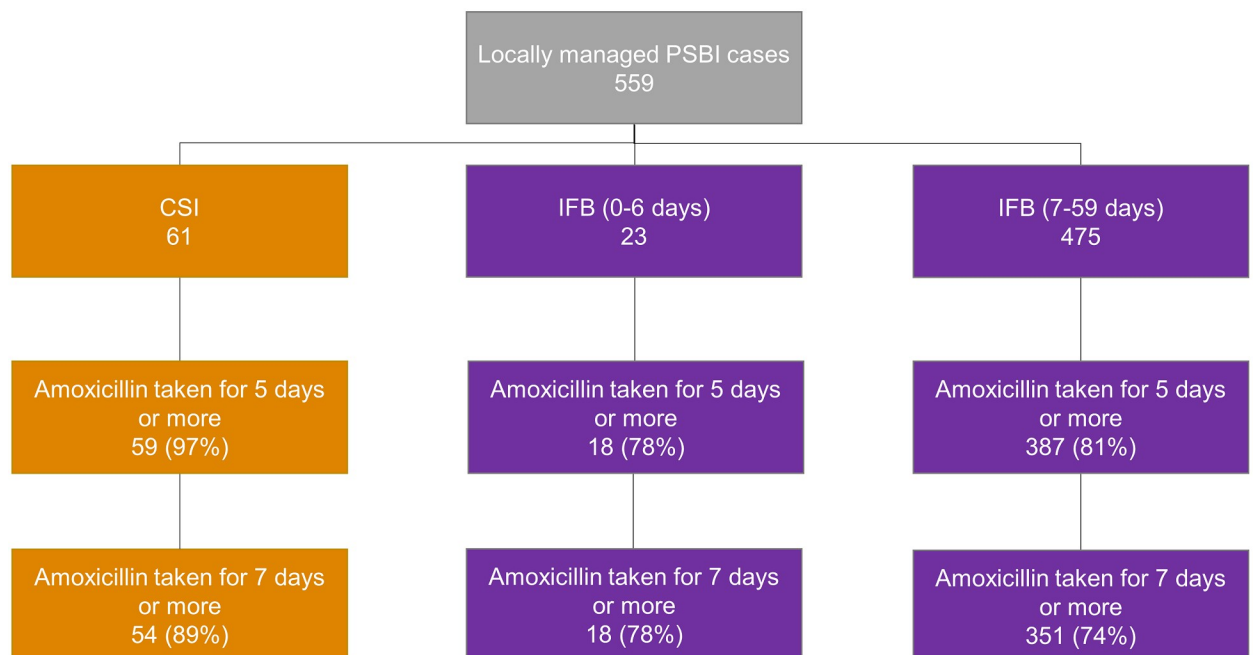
Locally managed PSBI cases
559

CSI
61

Amoxicillin taken for 5 days or more
59 (97%)

Amoxicillin taken for 7 days or more
54 (89%)

IFB (0-6 days)
23

Amoxicillin taken for 5 days or more
18 (78%)

Amoxicillin taken for 7 days or more
18 (78%)

IFB (7-59 days)
475

Amoxicillin taken for 5 days or more
387 (81%)

Amoxicillin taken for 7 days or more
351 (74%)